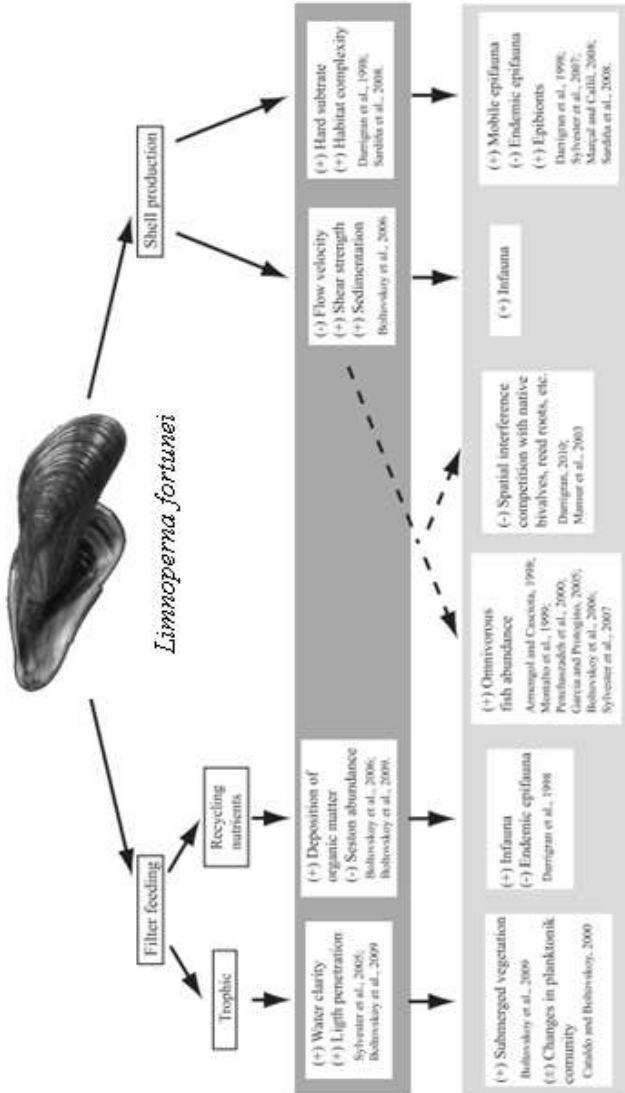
Limnoperna fortunei

Filter feeding

Shell production

Trophic

Recycling nutrients

(+) Water clarity
(+) Ligth penetration
Sylvester et al., 2005; Boltovskoy et al., 2009

(+) Deposition of organic matter
(-) Seston abundance
Boltovskoy et al., 2006; Boltovskoy et al., 2009.

(-) Flow velocity
(+) Shear strength
(+) Sedimentation
Boltovskoy et al., 2006

(+) Hard subtrate
(+) Habitat complexity
Darrigran et al., 1998; Sardiña et al., 2008.

(+) Submerged vegetation
Boltovskoy et al., 2009
(±) Changes in planktonik community
Cataldo and Boltovskoy, 2000

(+) Infauna
(-) Endemic epifauna
Darrigran et al., 1998

(+) Omnivorous fish abundance
Armengol and Casciotta, 1998; Montalto et al., 1999; Penchaszadeh et al., 2000; García and Protogino, 2005; Boltovskoy et al., 2006; Sylvester et al., 2007

(-) Spatial interference competition with native bivalves, reed roots, etc.
Darrigran, 2010; Mansur et al., 2003

(+) Infauna

(+) Mobile epifauna
(-) Endemic epifauna
(+) Epibionts
Darrigran et al., 1998; Sylvester et al., 2007; Marçal and Callil, 2008; Sardiña et al., 2008.